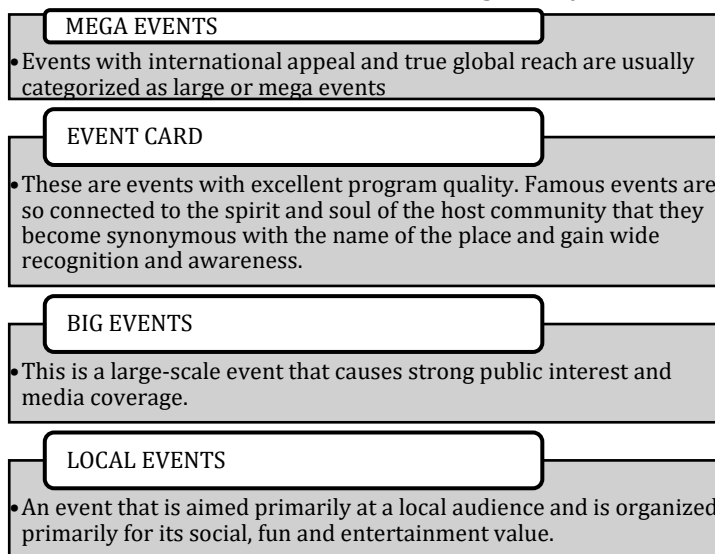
MEGA EVENTS

• Events with international appeal and true global reach are usually categorized as large or mega events

EVENT CARD

• These are events with excellent program quality. Famous events are so connected to the spirit and soul of the host community that they become synonymous with the name of the place and gain wide recognition and awareness.

BIG EVENTS

• This is a large-scale event that causes strong public interest and media coverage.

LOCAL EVENTS

• An event that is aimed primarily at a local audience and is organized primarily for its social, fun and entertainment value.